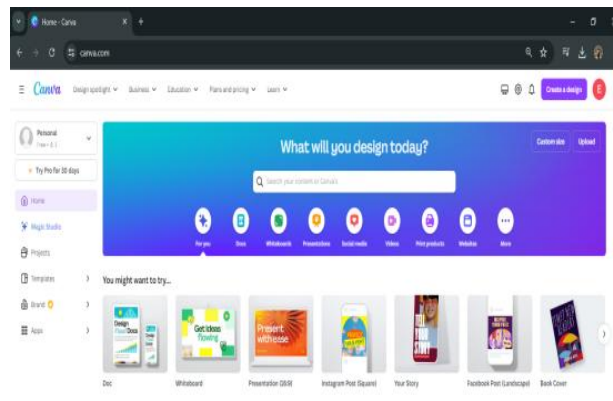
Home - Canva
canva.com

Canva Design spotlight Business Education Plans and pricing Learn

Create a design

Personal
Free • 1

Try Pro for 30 days

Home
Magic Studio
Projects
Templates
Brand
Apps

What will you design today?

Custom size Upload

Search your content or Canva's

For you Docs Whiteboards Presentations Social media Videos Print products Websites More

You might want to try...

Design Visual Docs
Get ideas flowing
Present with ease

Doc Whiteboard Presentation (16:9) Instagram Post (Square) Your Story Facebook Post (Landscape) Book Cover